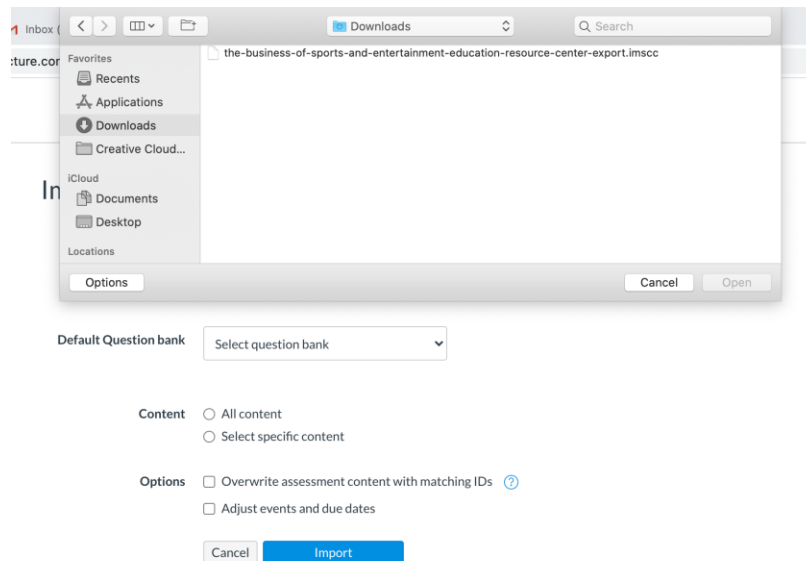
Inbox (
:ture.cor
In

Downloads
Search

Favorites
Recents
Applications
Downloads
Creative Cloud...
iCloud
Documents
Desktop
Locations

the-business-of-sports-and-entertainment-education-resource-center-export.imscc

Options
Cancel
Open

Default Question bank
Select question bank

Content
All content
Select specific content

Options
Overwrite assessment content with matching IDs
Adjust events and due dates

Cancel
Import